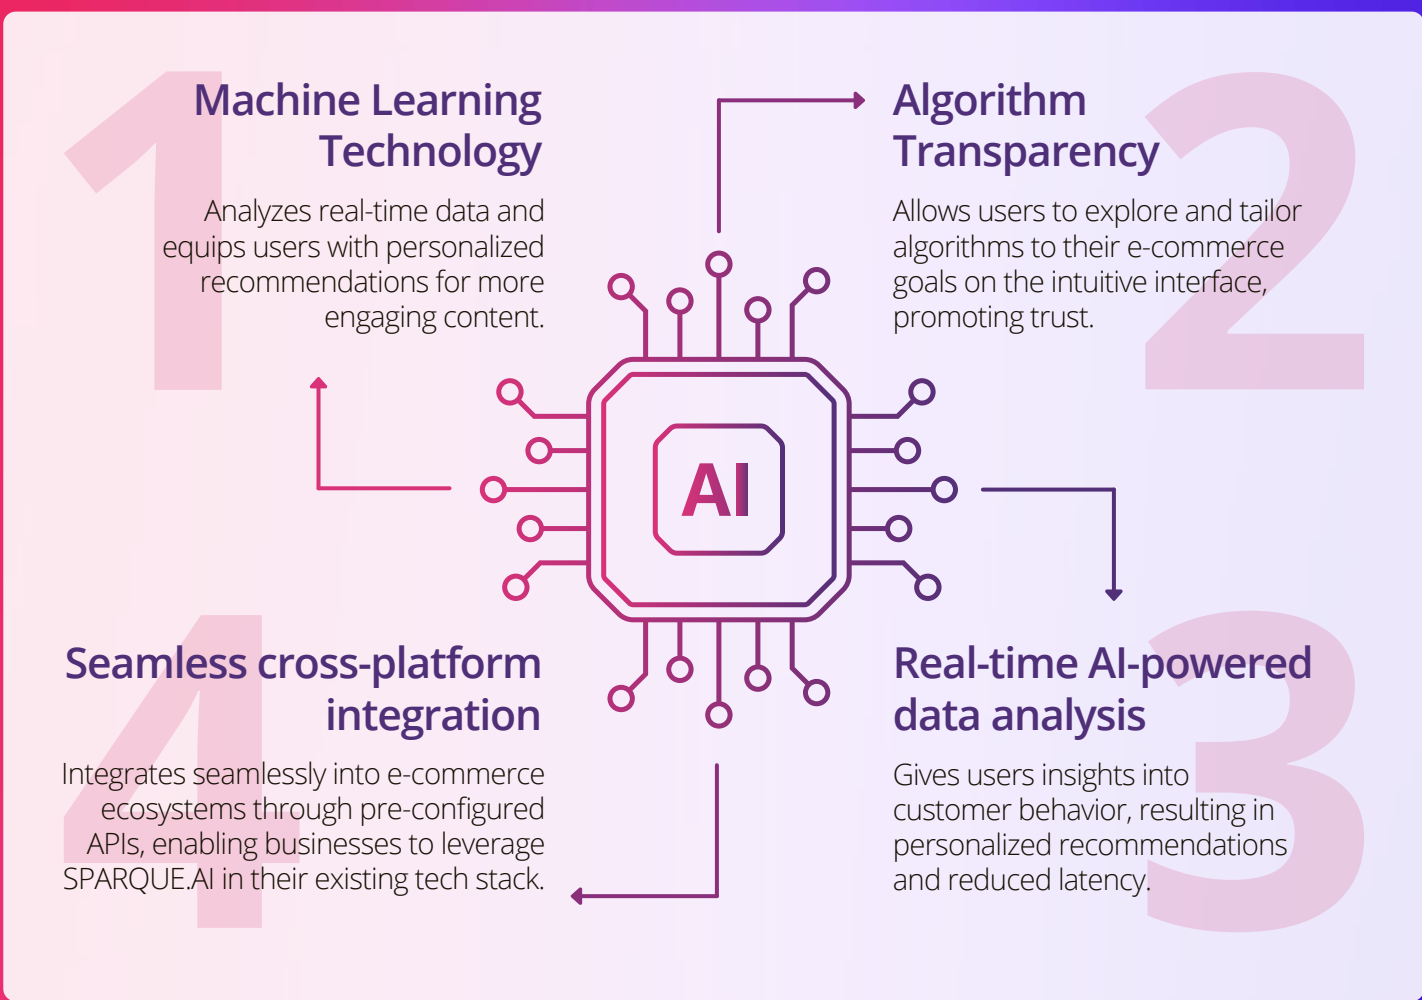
1

Machine Learning Technology

Analyzes real-time data and equips users with personalized recommendations for more engaging content.

2

Algorithm Transparency

Allows users to explore and tailor algorithms to their e-commerce goals on the intuitive interface, promoting trust.

AI

4

Seamless cross-platform integration

Integrates seamlessly into e-commerce ecosystems through pre-configured APIs, enabling businesses to leverage SPARQUE.AI in their existing tech stack.

3

Real-time AI-powered data analysis

Gives users insights into customer behavior, resulting in personalized recommendations and reduced latency.